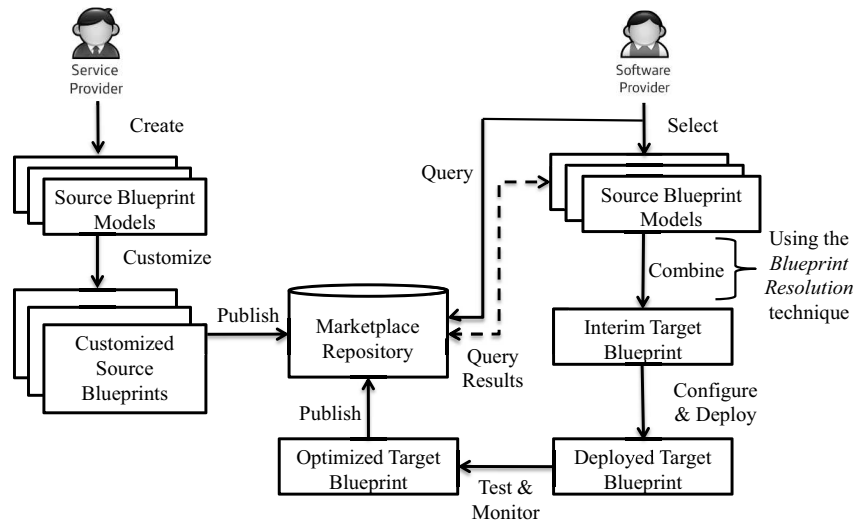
Service Provider

Create

Source Blueprint Models

Customize

Customized Source Blueprints

Publish

Marketplace Repository

Query

Query Results

Software Provider

Select

Source Blueprint Models

Combine

Using the *Blueprint Resolution* technique

Interim Target Blueprint

Configure & Deploy

Deployed Target Blueprint

Test & Monitor

Optimized Target Blueprint

Publish